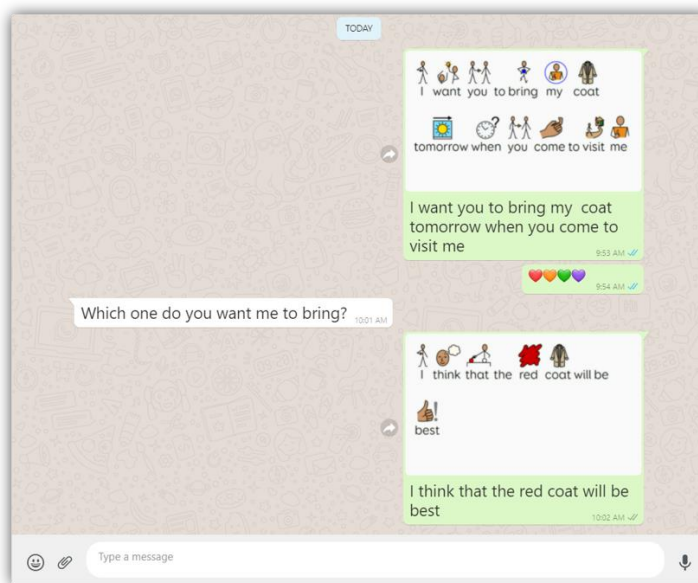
TODAY

I want you to bring my coat

tomorrow when you come to visit me

I want you to bring my coat tomorrow when you come to visit me
9:53 AM

9:54 AM

Which one do you want me to bring? 10:01 AM

I think that the red coat will be

best

I think that the red coat will be best
10:02 AM

Type a message